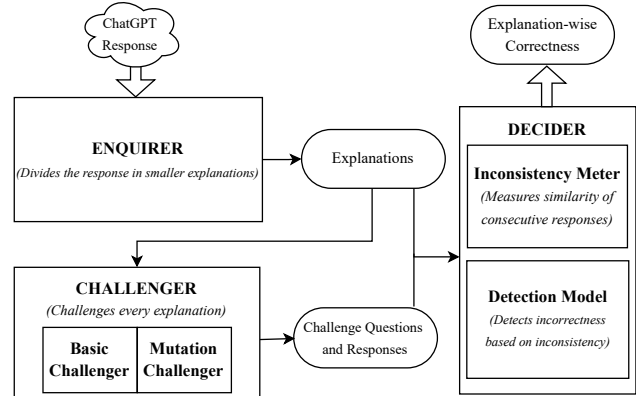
ChatGPT Response

ENQUIRER
(Divides the response in smaller explanations)

Explanations

CHALLENGER
(Challenges every explanation)

Basic Challenger

Mutation Challenger

Challenge Questions and Responses

Explanation-wise Correctness

DECIDER

Inconsistency Meter
(Measures similarity of consecutive responses)

Detection Model
(Detects incorrectness based on inconsistency)